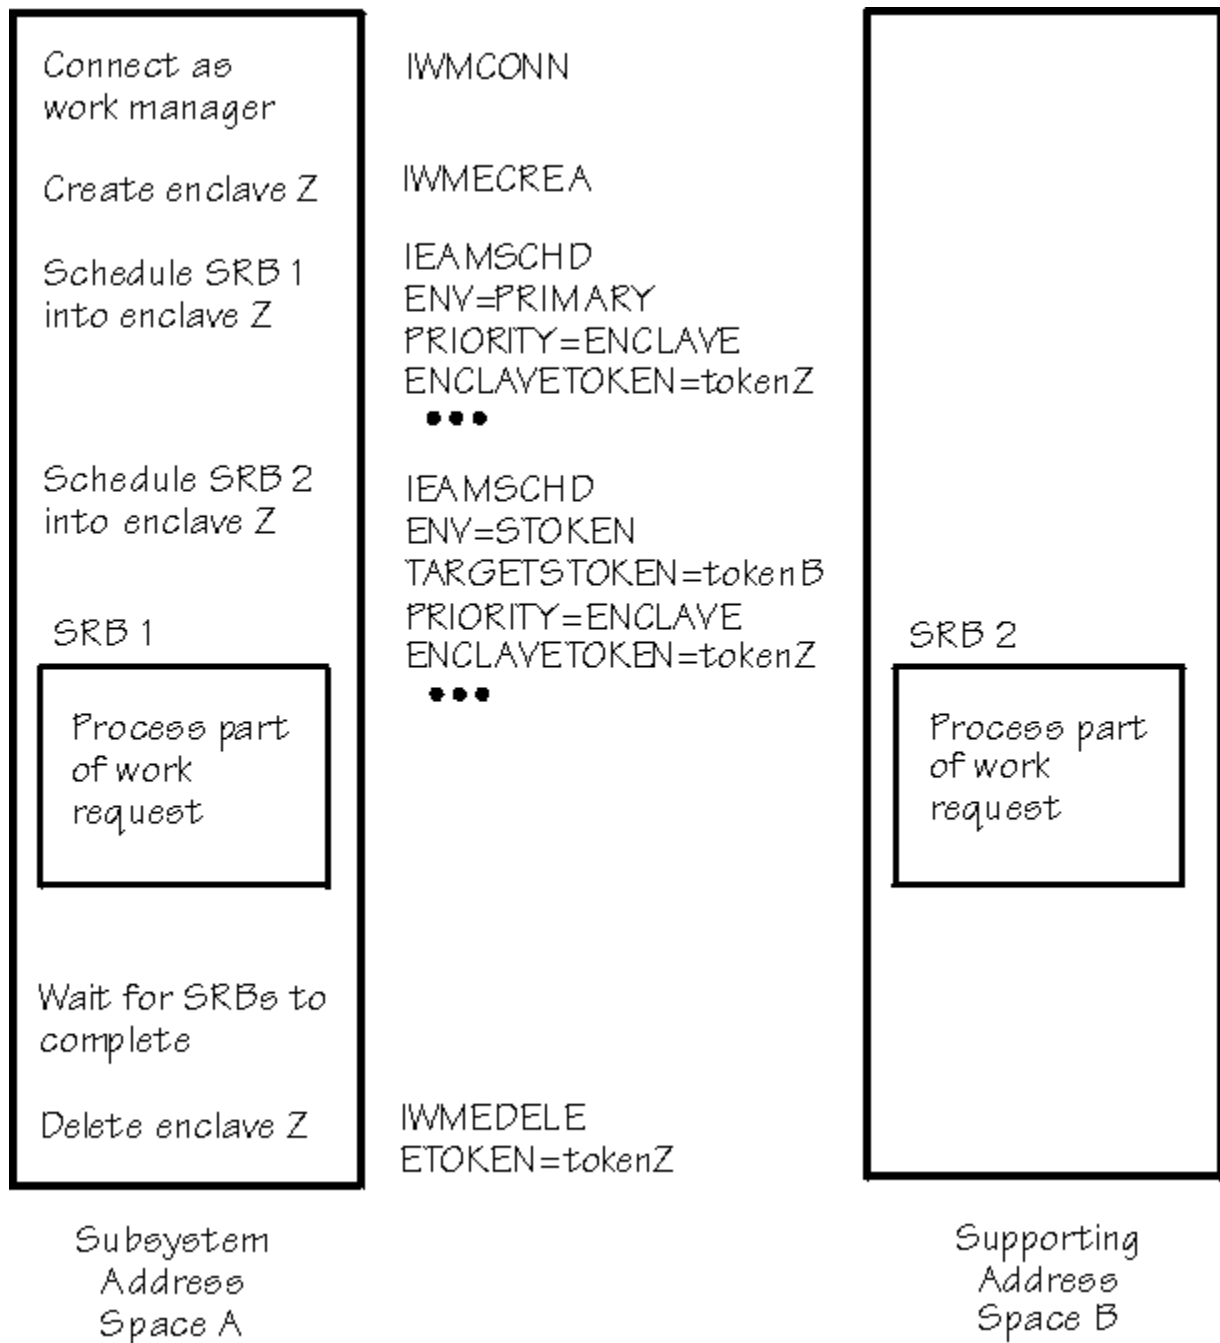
Connect as work manager

IWMCONN

Create enclave Z

IWMECREA

Schedule SRB 1 into enclave Z

IEAMSCHD
ENV=PRIMARY
PRIORITY=ENCLAVE
ENCLAVETOKEN=tokenZ
•••

Schedule SRB 2 into enclave Z

IEAMSCHD
ENV=STOKEN
TARGETSTOKEN=tokenB
PRIORITY=ENCLAVE
ENCLAVETOKEN=tokenZ
•••

SRB 1

Process part of work request

SRB 2

Process part of work request

Wait for SRBs to complete

Delete enclave Z

IWMEDELE
ETOKEN=tokenZ

Subsystem Address Space A

Supporting Address Space B